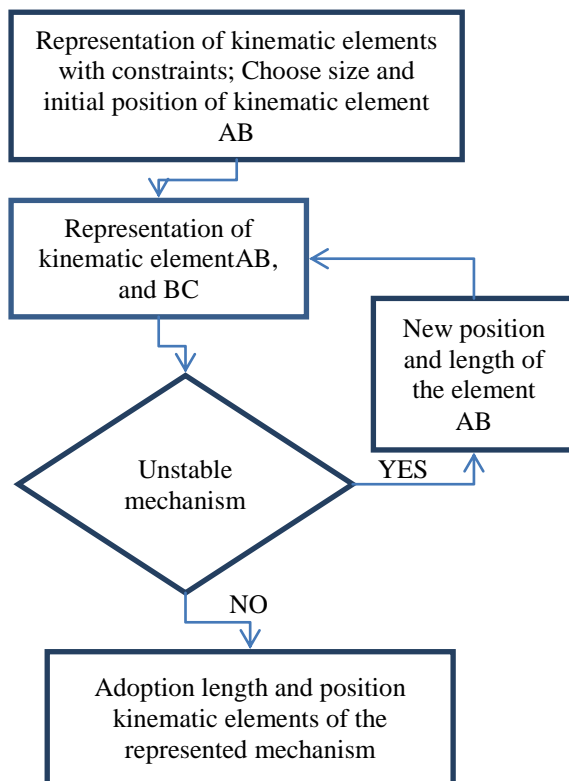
Representation of kinematic elements with constraints; Choose size and initial position of kinematic element AB

Representation of kinematic elementAB, and BC

New position and length of the element AB

Unstable mechanism

YES

NO

Adoption length and position kinematic elements of the represented mechanism